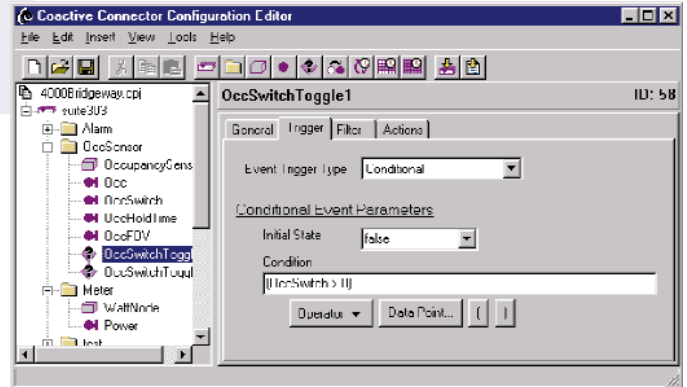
Coactive Connector Configuration Editor

File Edit Insert View Tools Help

4000Bridgeway.cpj
suite303
Alarm
OccSensor
OccupancySens
Occ
OccSwitch
OccHoldTime
OccFOV
OccSwitchTogg
OccSwitchToggl
Meter
WattNode
Power
test

OccSwitchToggle1 ID: 58

General Trigger Filter Actions

Event Trigger Type Conditional

Conditional Event Parameters

Initial State false

Condition

(OccSwitch > 0)

Operator Data Point... ( )